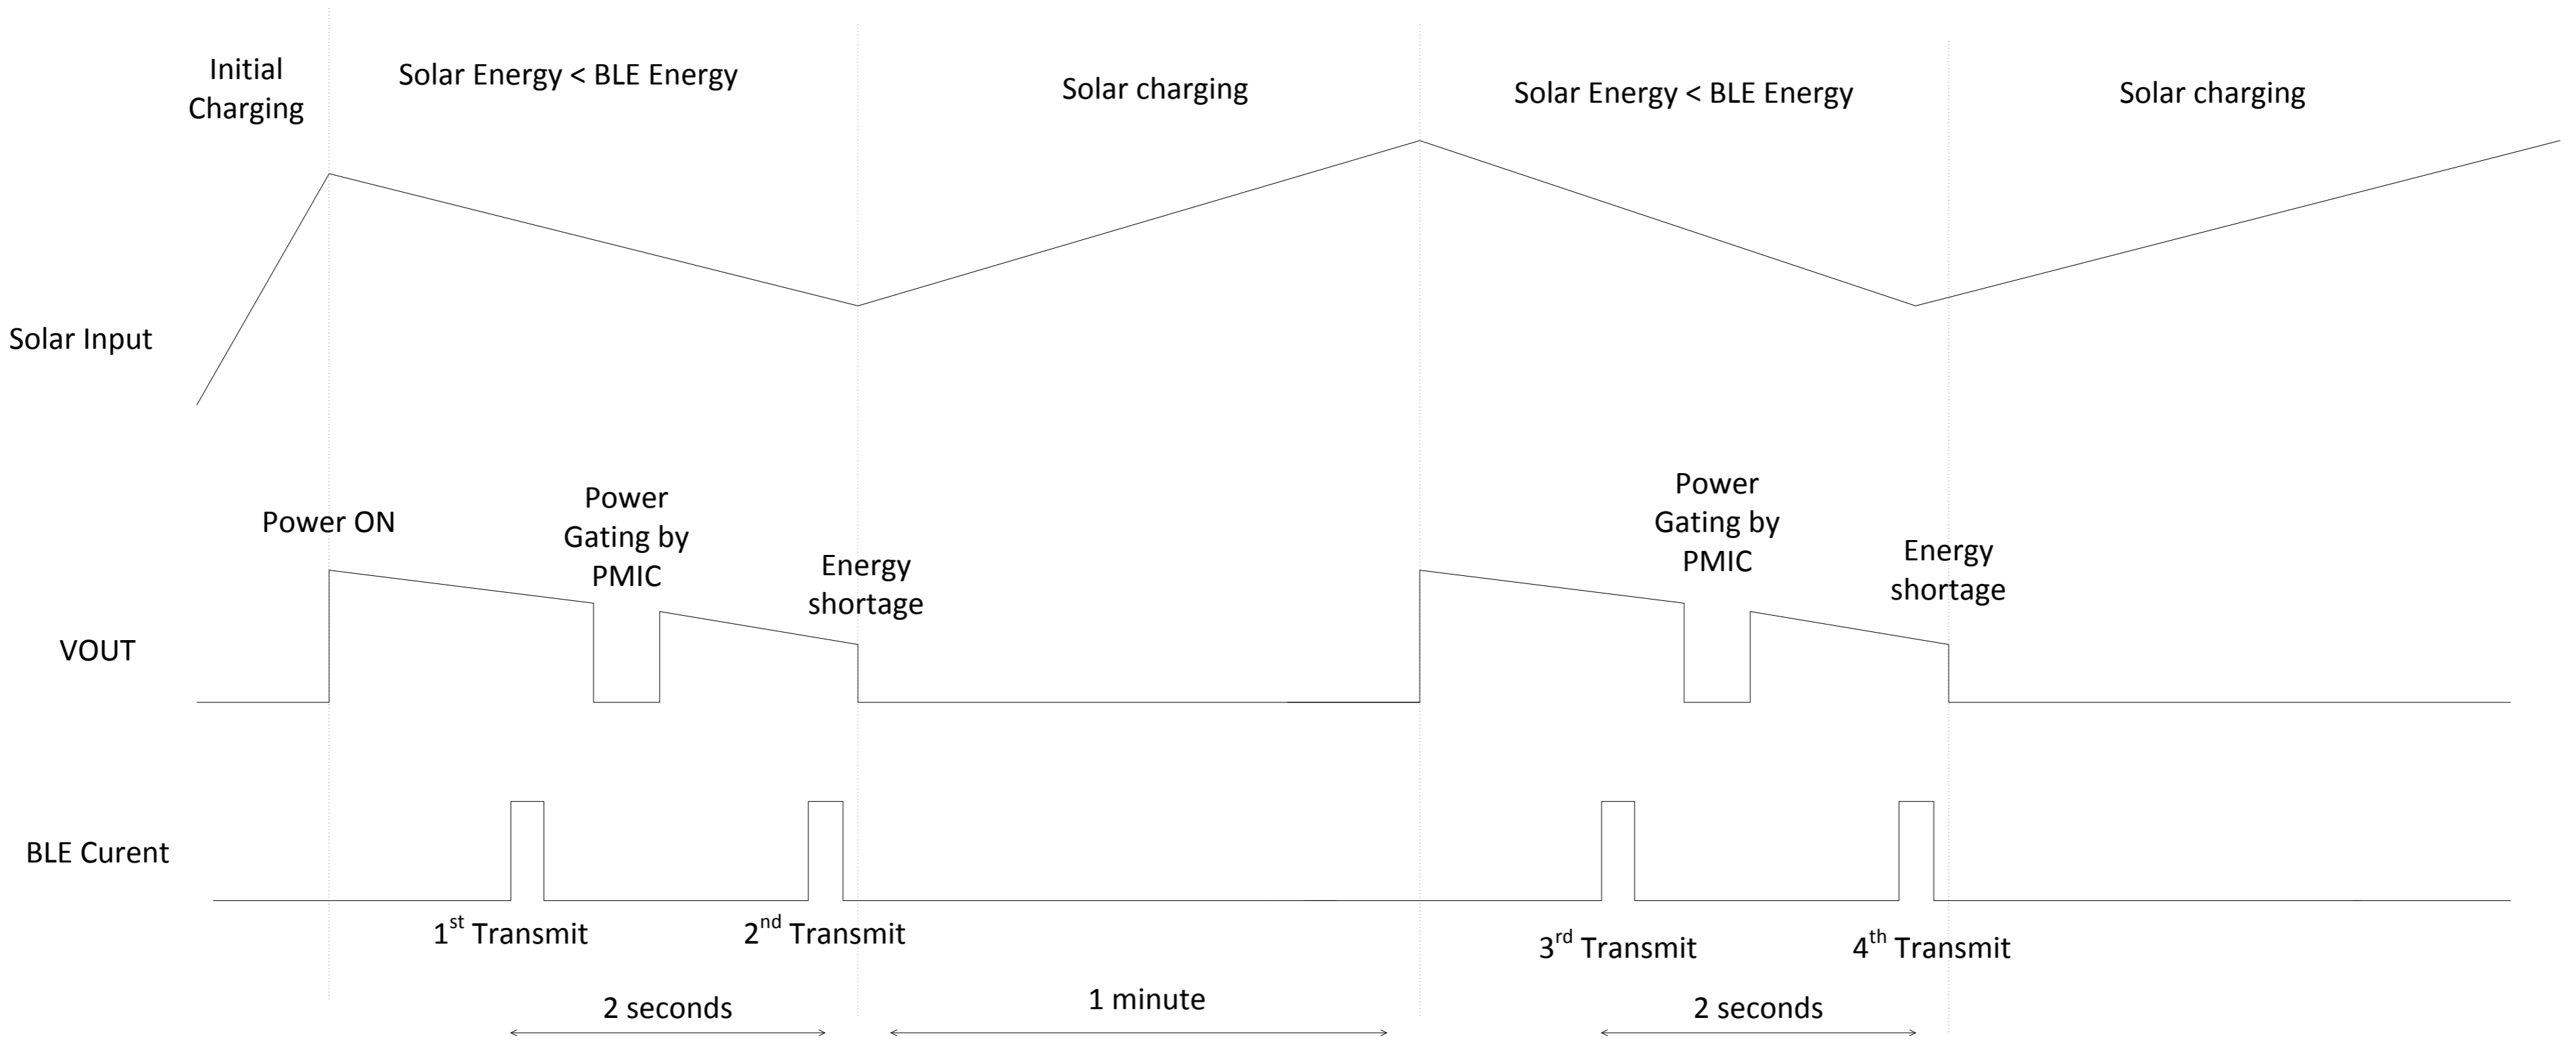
Initial Charging

Solar Energy < BLE Energy

Solar charging

Solar Energy < BLE Energy

Solar charging

Solar Input

Power ON

Power Gating by PMIC

Energy shortage

Power Gating by PMIC

Energy shortage

VOUT

BLE Curent

$1^{st}$ Transmit

$2^{nd}$ Transmit

$3^{rd}$ Transmit

$4^{th}$ Transmit

2 seconds

1 minute

2 seconds